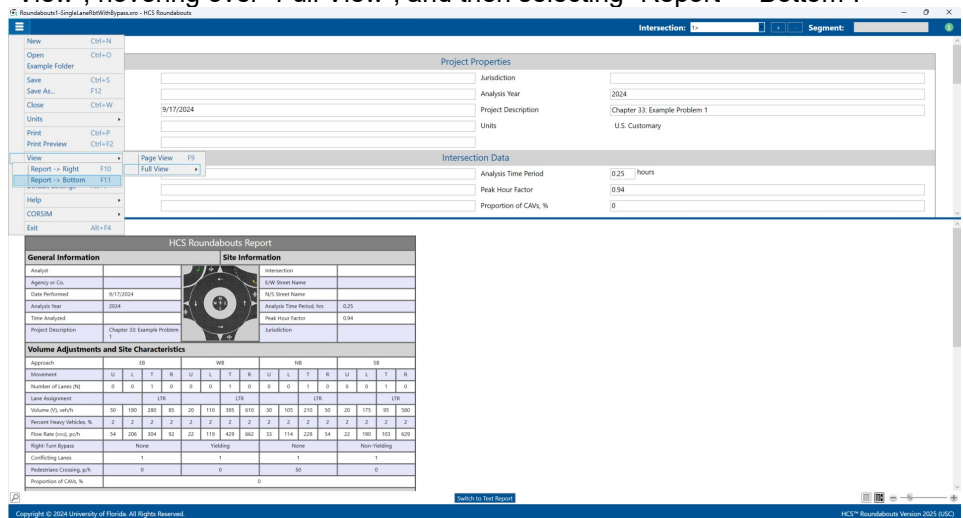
View", hovering over "Full View", and then selecting "Report -> Bottom".

Roundabouts1-SingleLaneRbtWithBypass.xro - HCS Roundabouts

Intersection: 1> Segment:

New Ctrl+N
Open Ctrl+O
Example Folder
Save Ctrl+S
Save As... F12
Close Ctrl+W
Units
Print Ctrl+P
Print Preview Ctrl+F2
View
Help
CORSIM
Exit Alt+F4

Page View F9
Full View

Report -> Right F10
Report -> Bottom F11

Project Properties

Jurisdiction
Analysis Year 2024
9/17/2024
Project Description Chapter 33: Example Problem 1
Units U.S. Customary

Intersection Data

Analysis Time Period 0.25 hours
Peak Hour Factor 0.94
Proportion of CAVs, % 0

HCS Roundabouts Report

General Information | Site Information

| | | | |
|---|---|---|---|
| Analyst | | Intersection | |
| Agency or Co. | | E/W Street Name | |
| Date Performed | 9/17/2024 | N/S Street Name | |
| Analysis Year | 2024 | Analysis Time Period, hrs | 0.25 |
| Time Analyzed | | Peak Hour Factor | 0.94 |
| Project Description | Chapter 33: Example Problem 1 | Jurisdiction | |

Volume Adjustments and Site Characteristics

| Approach | EB | | | | WB | | | | NB | | | | SB | | | |
|---|---|---|---|---|---|---|---|---|---|---|---|---|---|---|---|---|
| Movement | U | L | T | R | U | L | T | R | U | L | T | R | U | L | T | R |
| Number of Lanes (N) | 0 | 0 | 1 | 0 | 0 | 0 | 1 | 0 | 0 | 0 | 1 | 0 | 0 | 0 | 1 | 0 |
| Lane Assignment | | | LTR | | | | LTR | | | | LTR | | | | LTR | |
| Volume (V), veh/h | 50 | 190 | 280 | 85 | 20 | 110 | 395 | 610 | 30 | 105 | 210 | 50 | 20 | 175 | 95 | 580 |
| Percent Heavy Vehicles, % | 2 | 2 | 2 | 2 | 2 | 2 | 2 | 2 | 2 | 2 | 2 | 2 | 2 | 2 | 2 | 2 |
| Flow Rate (vPCE), pc/h | 54 | 206 | 304 | 92 | 22 | 119 | 429 | 662 | 33 | 114 | 228 | 54 | 22 | 190 | 103 | 629 |
| Right-Turn Bypass | None | | | | Yielding | | | | None | | | | Non-Yielding | | | |
| Conflicting Lanes | 1 | | | | 1 | | | | 1 | | | | 1 | | | |
| Pedestrians Crossing, p/h | 0 | | | | 0 | | | | 50 | | | | 0 | | | |
| Proportion of CAVs, % | 0 | | | | | | | | | | | | | | | |

Switch to Text Report

Copyright © 2024 University of Florida. All Rights Reserved.

HCS™ Roundabouts Version 2025 (USC)